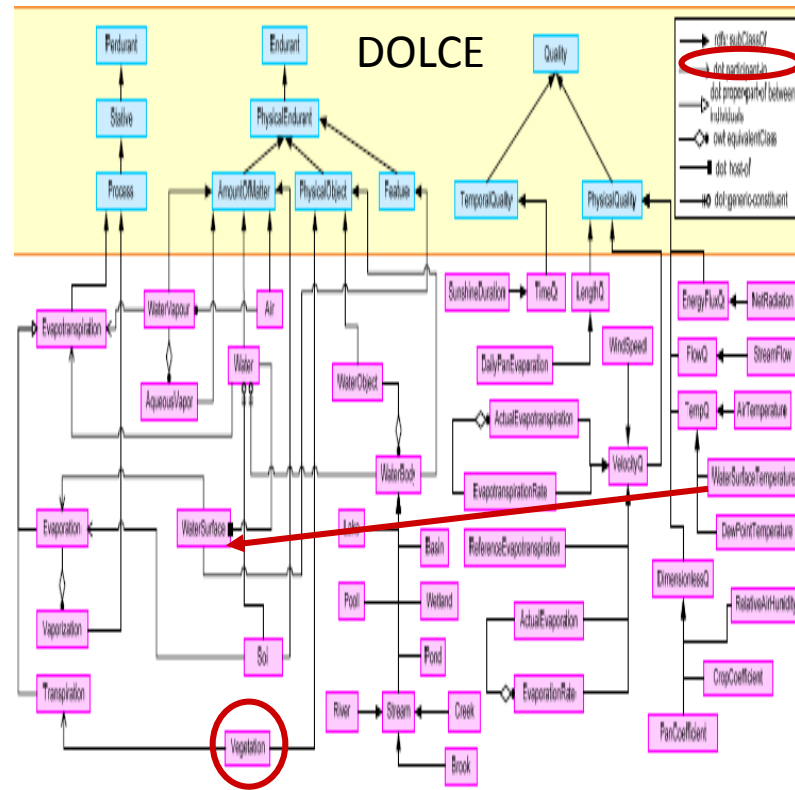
DOLCE

Perdurant
Stative
Process
Endurant
PhysicalEndurant
AmountOfMatter
PhysicalObject
Feature
Quality
TemporalQuality
PhysicalQuality

rdfs:subClassOf
dol:participant-in
dol:proper-part-of between individuals
owl:equivalentClass
dol:host-of
dol:generic-constituent

Evapotranspiration
WaterVapour
Air
AqueousVapor
Water
WaterObject
SunshineDuration
TimeQ
LengthQ
EnergyFluxQ
NetRadiation
DailyPanEvaporation
WindSpeed
FlowQ
StreamFlow
ActualEvapotranspiration
TempQ
AirTemperature
WaterBody
VelocityQ
WaterSurfaceTemperature
EvapotranspirationRate
Evaporation
WaterSurface
Lake
Basin
ReferenceEvapotranspiration
DewPointTemperature
DimensionlessQ
Pool
Wetland
ActualEvaporation
RelativeAirHumidity
Vaporization
Soil
Pond
EvaporationRate
CropCoefficient
Transpiration
River
Stream
Creek
PanCoefficient
Vegetation
Brook